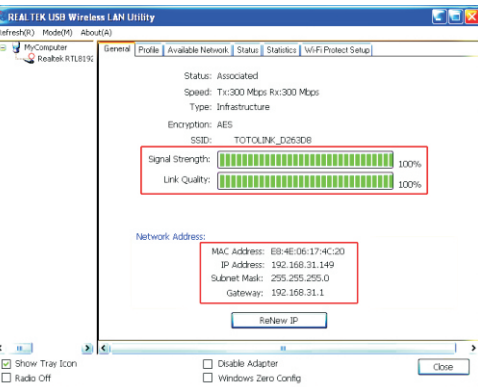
REALTEK USB Wireless LAN Utility
Refresh(R) Mode(M) About(A)

MyComputer
Realtek RTL8192

General | Profile | Available Network | Status | Statistics | Wi-Fi Protect Setup

Status: Associated
Speed: Tx:300 Mbps Rx:300 Mbps
Type: Infrastructure
Encryption: AES
SSID: TOTOLINK_D263D8

Signal Strength: 100%
Link Quality: 100%

Network Address:
MAC Address: E8:4E:06:17:4C:20
IP Address: 192.168.31.149
Subnet Mask: 255.255.255.0
Gateway: 192.168.31.1

ReNew IP

Show Tray Icon
Radio Off
Disable Adapter
Windows Zero Config
Close